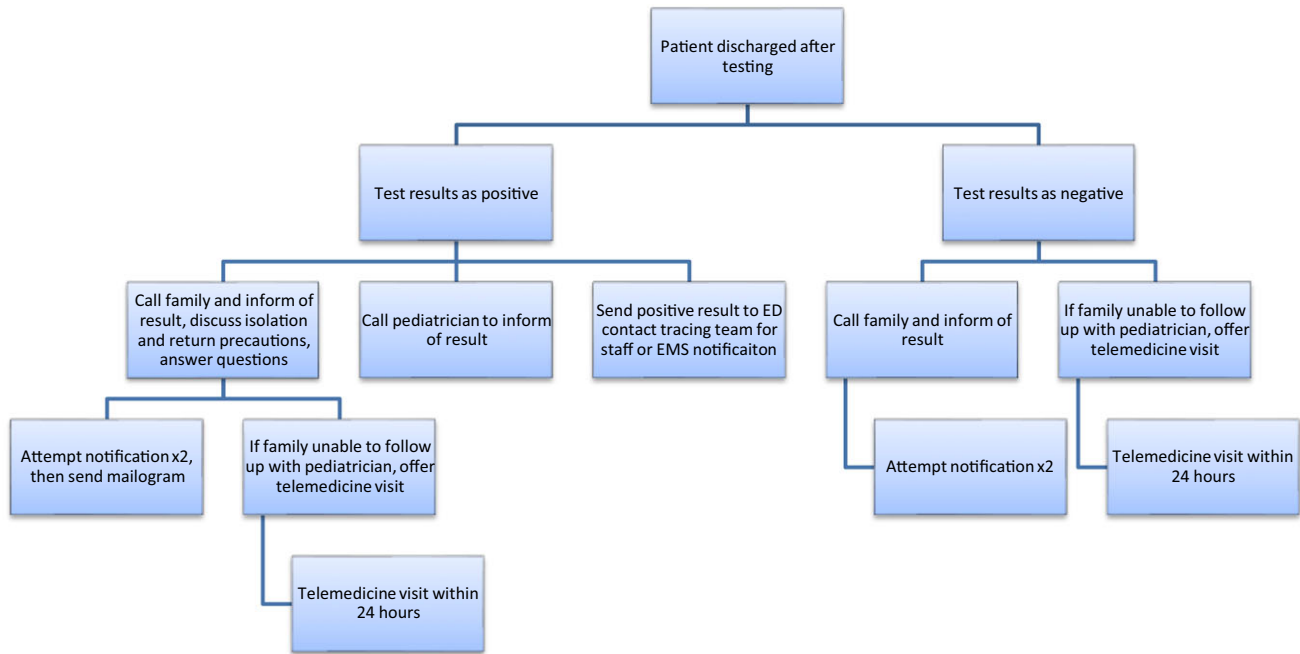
Patient discharged after testing

Test results as positive

Test results as negative

Call family and inform of result, discuss isolation and return precautions, answer questions

Call pediatrician to inform of result

Send positive result to ED contact tracing team for staff or EMS notificaiton

Call family and inform of result

If family unable to follow up with pediatrician, offer telemedicine visit

Attempt notification x2, then send mailogram

If family unable to follow up with pediatrician, offer telemedicine visit

Attempt notification x2

Telemedicine visit within 24 hours

Telemedicine visit within 24 hours